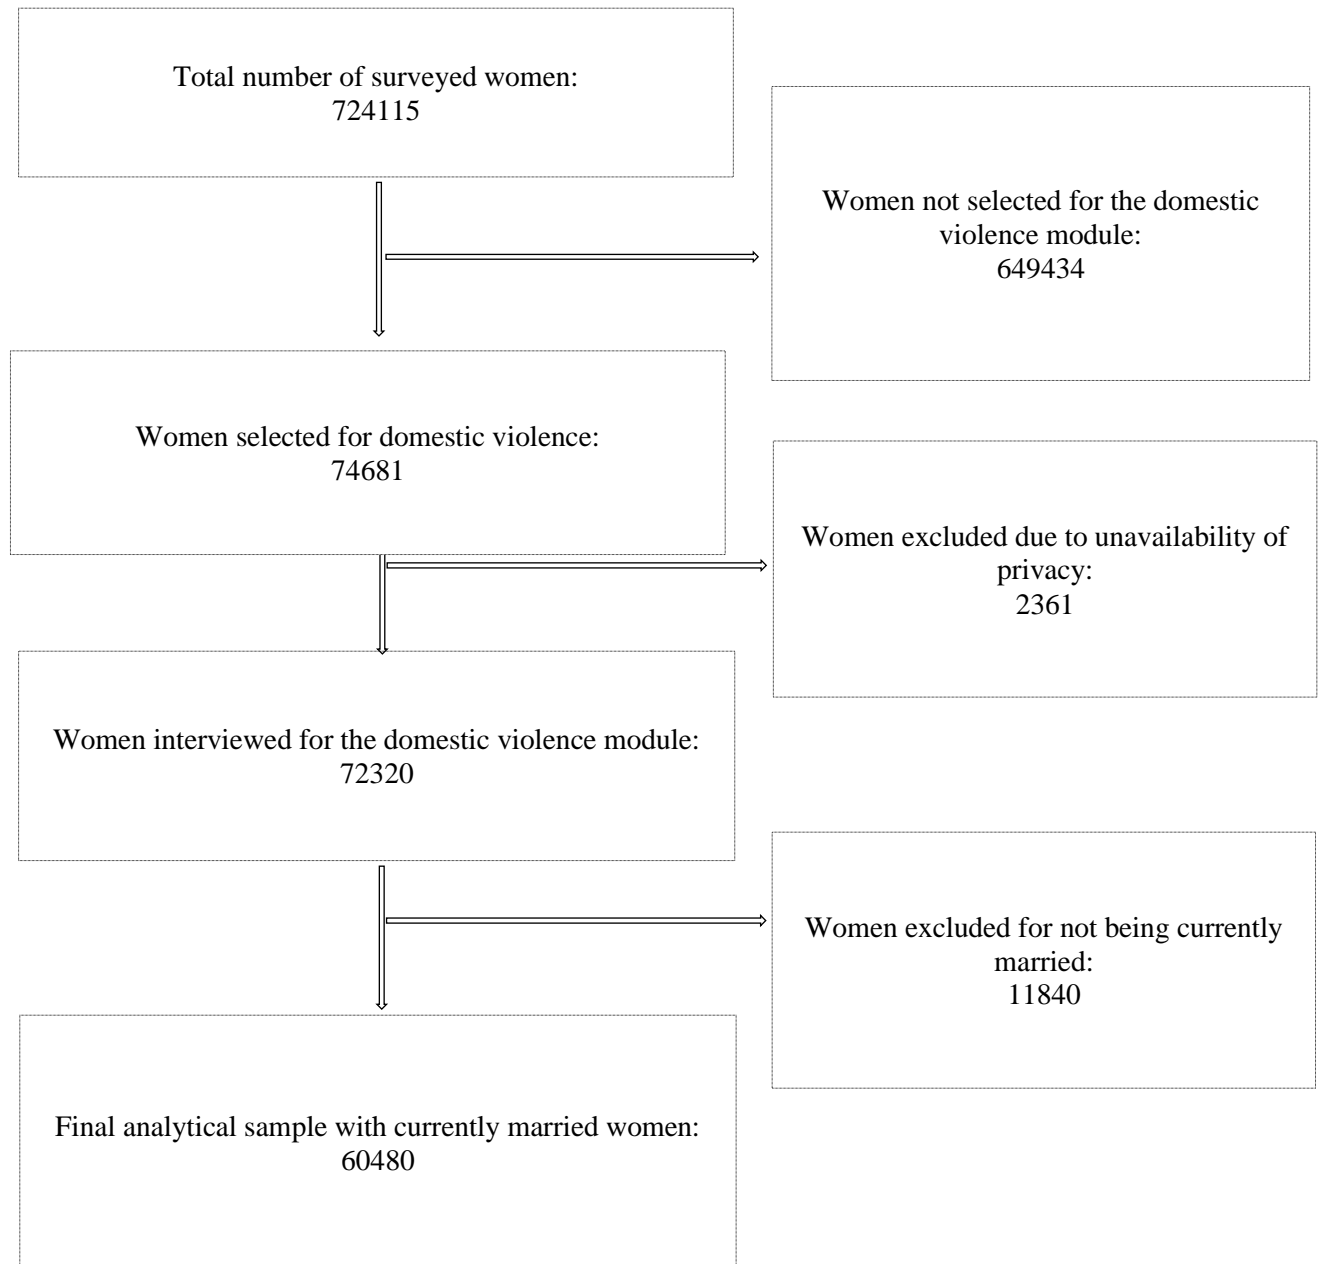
Total number of surveyed women:
724115

Women not selected for the domestic violence module:
649434

Women selected for domestic violence:
74681

Women excluded due to unavailability of privacy:
2361

Women interviewed for the domestic violence module:
72320

Women excluded for not being currently married:
11840

Final analytical sample with currently married women:
60480